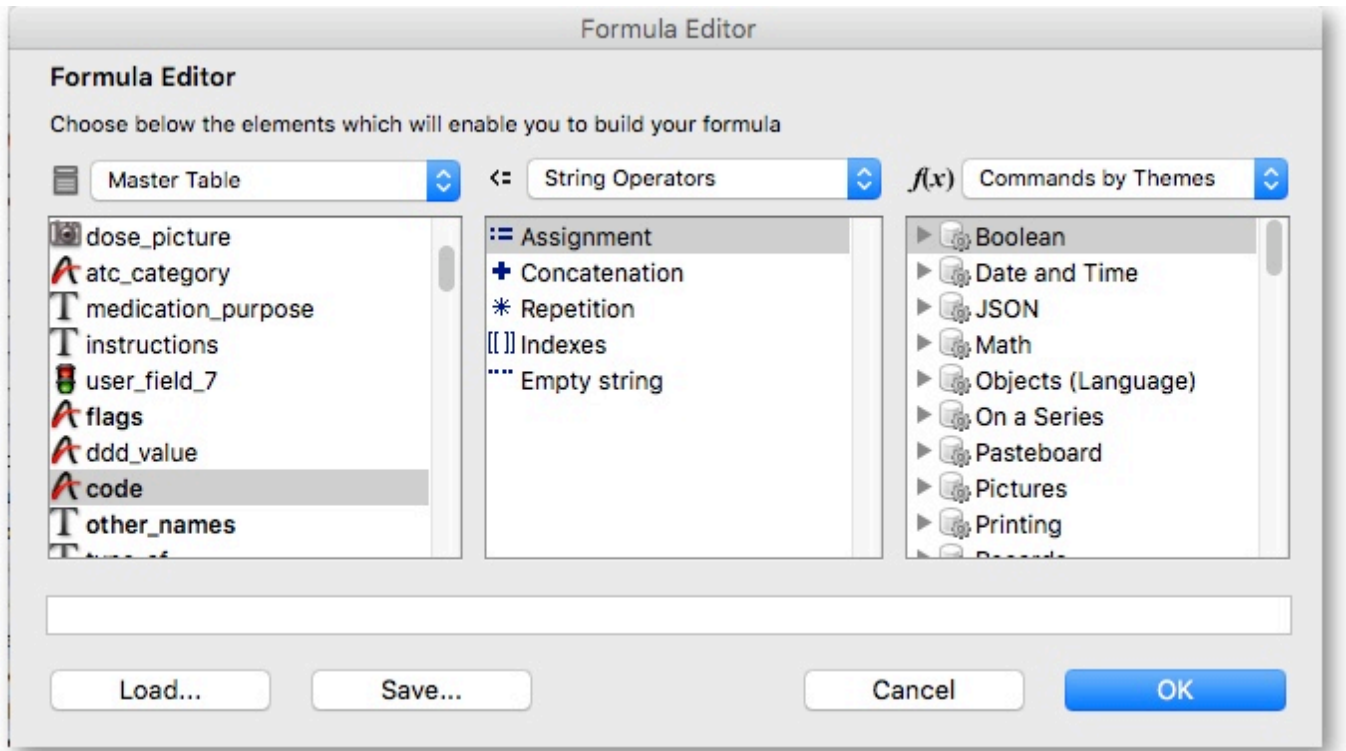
Formula Editor

Formula Editor

Choose below the elements which will enable you to build your formula

Master Table

<= String Operators

$f(x)$ Commands by Themes

dose_picture
atc_category
medication_purpose
instructions
user_field_7
flags
ddd_value
code
other_names
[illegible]

:= Assignment
+ Concatenation
* Repetition
[[ ]] Indexes
"" Empty string

Boolean
Date and Time
JSON
Math
Objects (Language)
On a Series
Pasteboard
Pictures
Printing
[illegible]

Load...
Save...
Cancel
OK